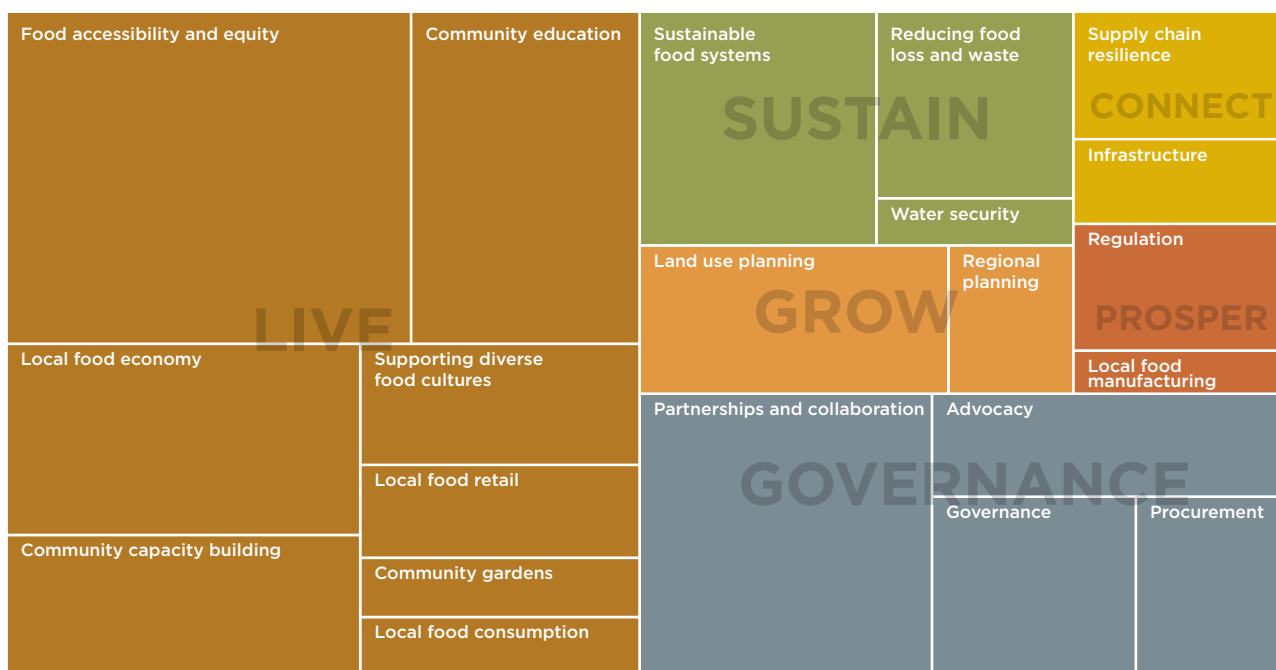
Food accessibility and equity

Community education

LIVE

Local food economy

Supporting diverse food cultures

Local food retail

Community capacity building

Community gardens

Local food consumption

Sustainable food systems

SUSTAIN

Reducing food loss and waste

Water security

Supply chain resilience

CONNECT

Infrastructure

Land use planning

GROW

Regional planning

Regulation

PROSPER

Local food manufacturing

Partnerships and collaboration

Advocacy

GOVERNANCE

Governance

Procurement